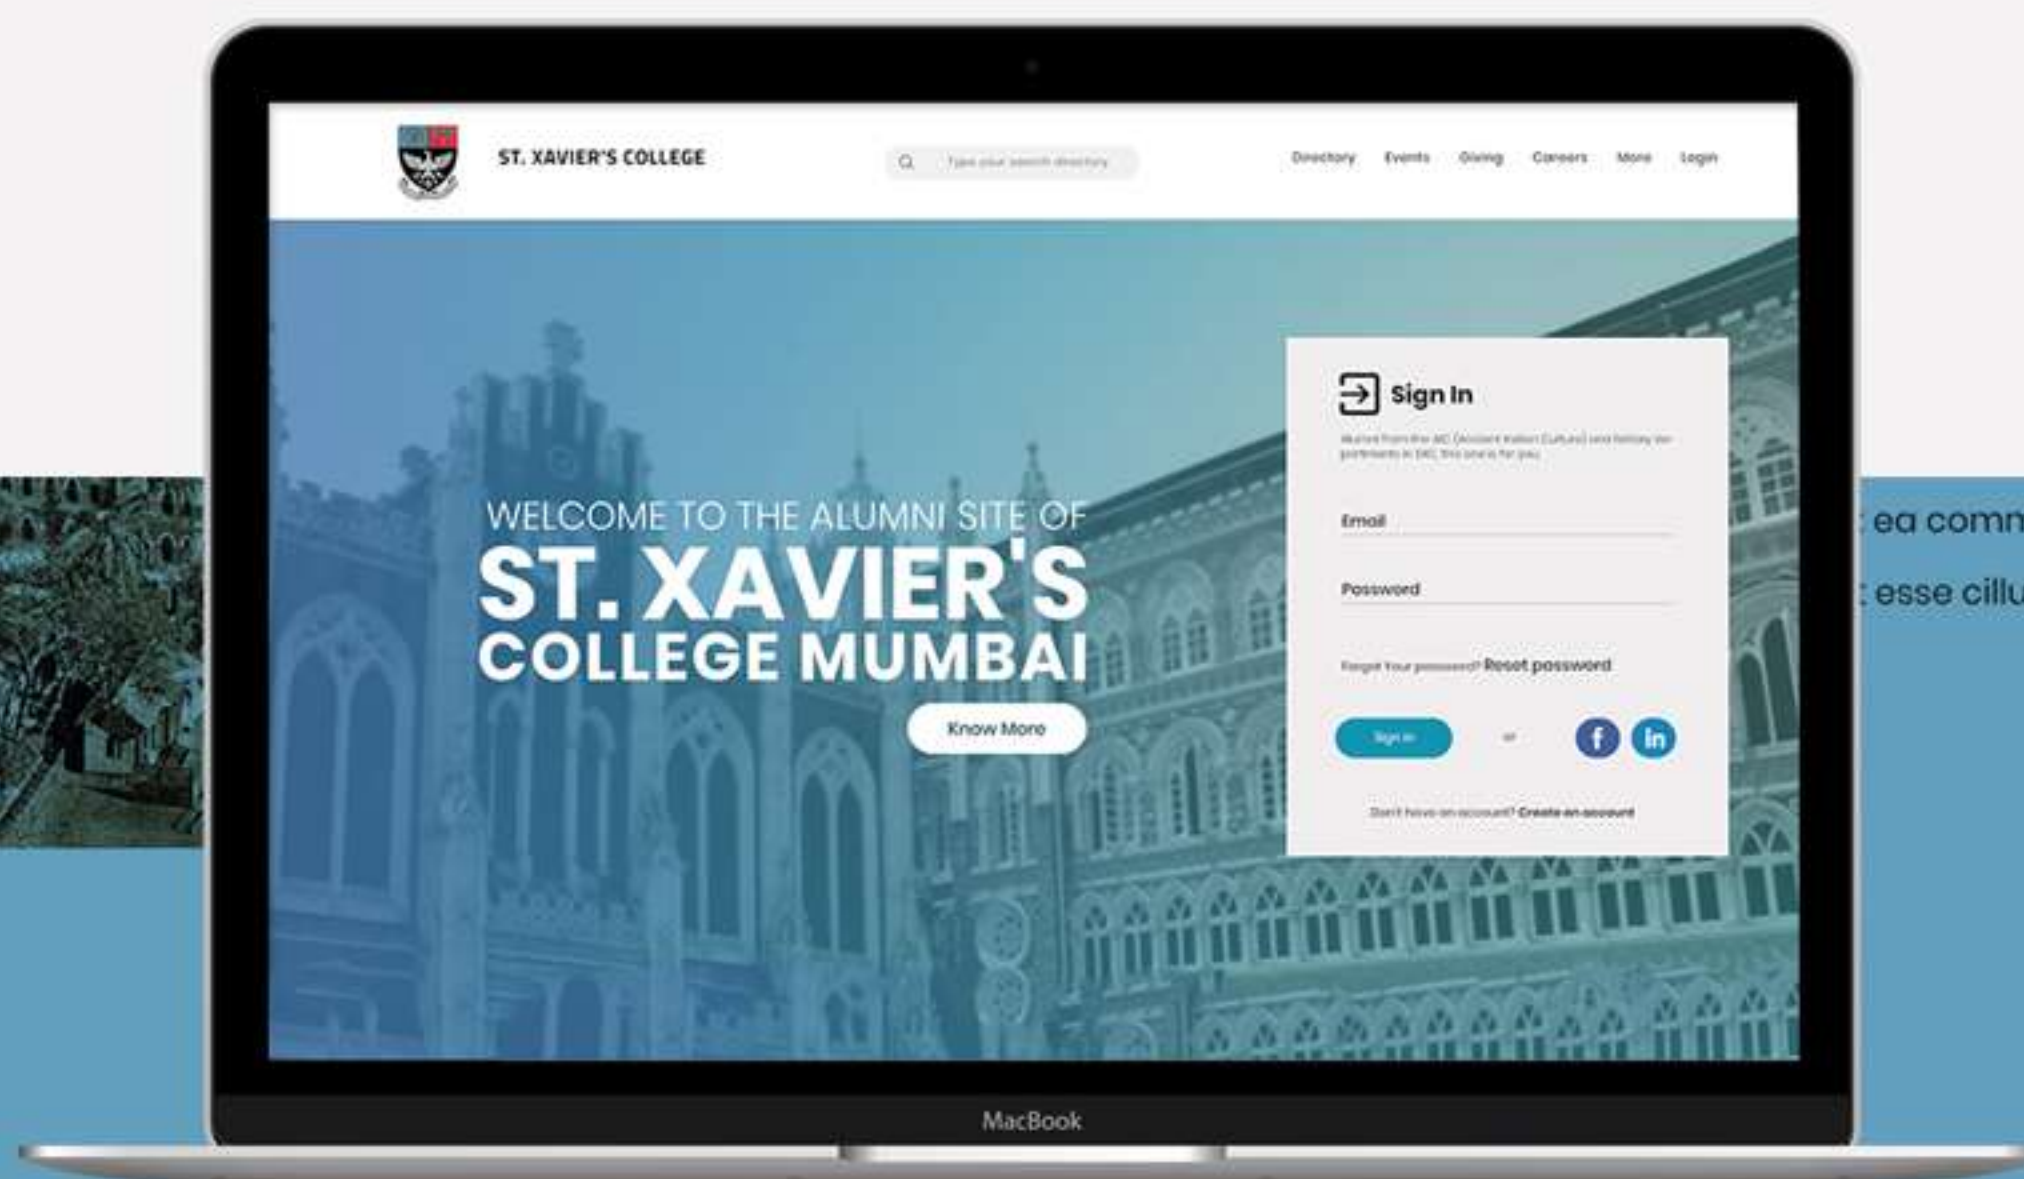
ST. XAVIER'S COLLEGE

Type your search directory

Directory Events Giving Careers More Login

WELCOME TO THE ALUMNI SITE OF
ST. XAVIER'S
COLLEGE MUMBAI

Know More

Sign In

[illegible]

Email

Password

Forgot Your password? Reset password

Sign In

or

Don't have an account? Create an account

ea comn

esse cillu

MacBook